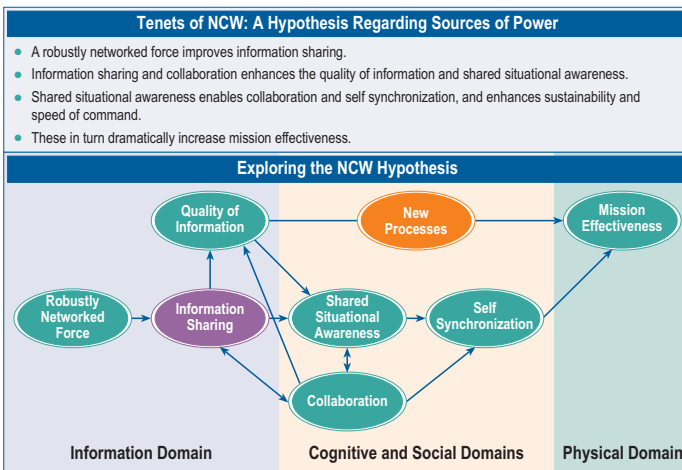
Tenets of NCW: A Hypothesis Regarding Sources of Power

- A robustly networked force improves information sharing.
- Information sharing and collaboration enhances the quality of information and shared situational awareness.
- Shared situational awareness enables collaboration and self synchronization, and enhances sustainability and speed of command.
- These in turn dramatically increase mission effectiveness.

Exploring the NCW Hypothesis

Quality of Information

New Processes

Mission Effectiveness

Robustly Networked Force

Information Sharing

Shared Situational Awareness

Self Synchronization

Collaboration

Information Domain

Cognitive and Social Domains

Physical Domain